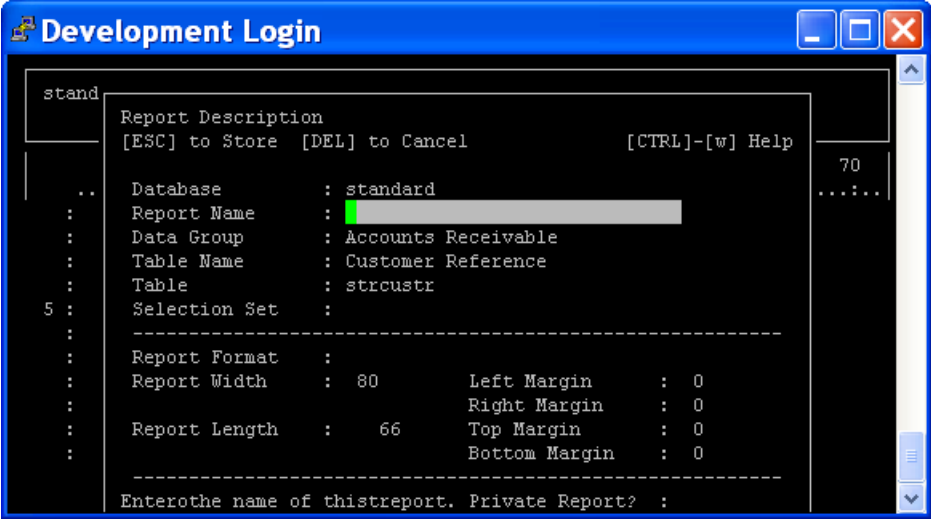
Development Login

stand

Report Description
[ESC] to Store [DEL] to Cancel [CTRL]-[w] Help

70

..
...:..

Database : standard
Report Name :
Data Group : Accounts Receivable
Table Name : Customer Reference
Table : strcustr
5 : Selection Set :
-----------------------------------------------------
Report Format :
Report Width : 80 Left Margin : 0
Right Margin : 0
Report Length : 66 Top Margin : 0
Bottom Margin : 0
-----------------------------------------------------
Enterothe name of thistreport. Private Report? :